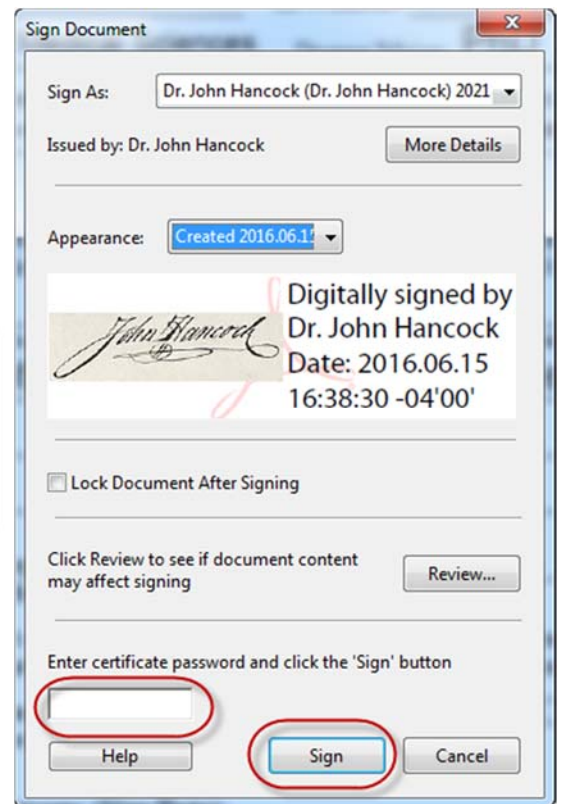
Sign Document

Sign As: Dr. John Hancock (Dr. John Hancock) 2021

Issued by: Dr. John Hancock

More Details

Appearance: Created 2016.06.1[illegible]

John Hancock

Digitally signed by Dr. John Hancock Date: 2016.06.15 16:38:30 -04'00'

Lock Document After Signing

Click Review to see if document content may affect signing

Review...

Enter certificate password and click the 'Sign' button

Help

Sign

Cancel